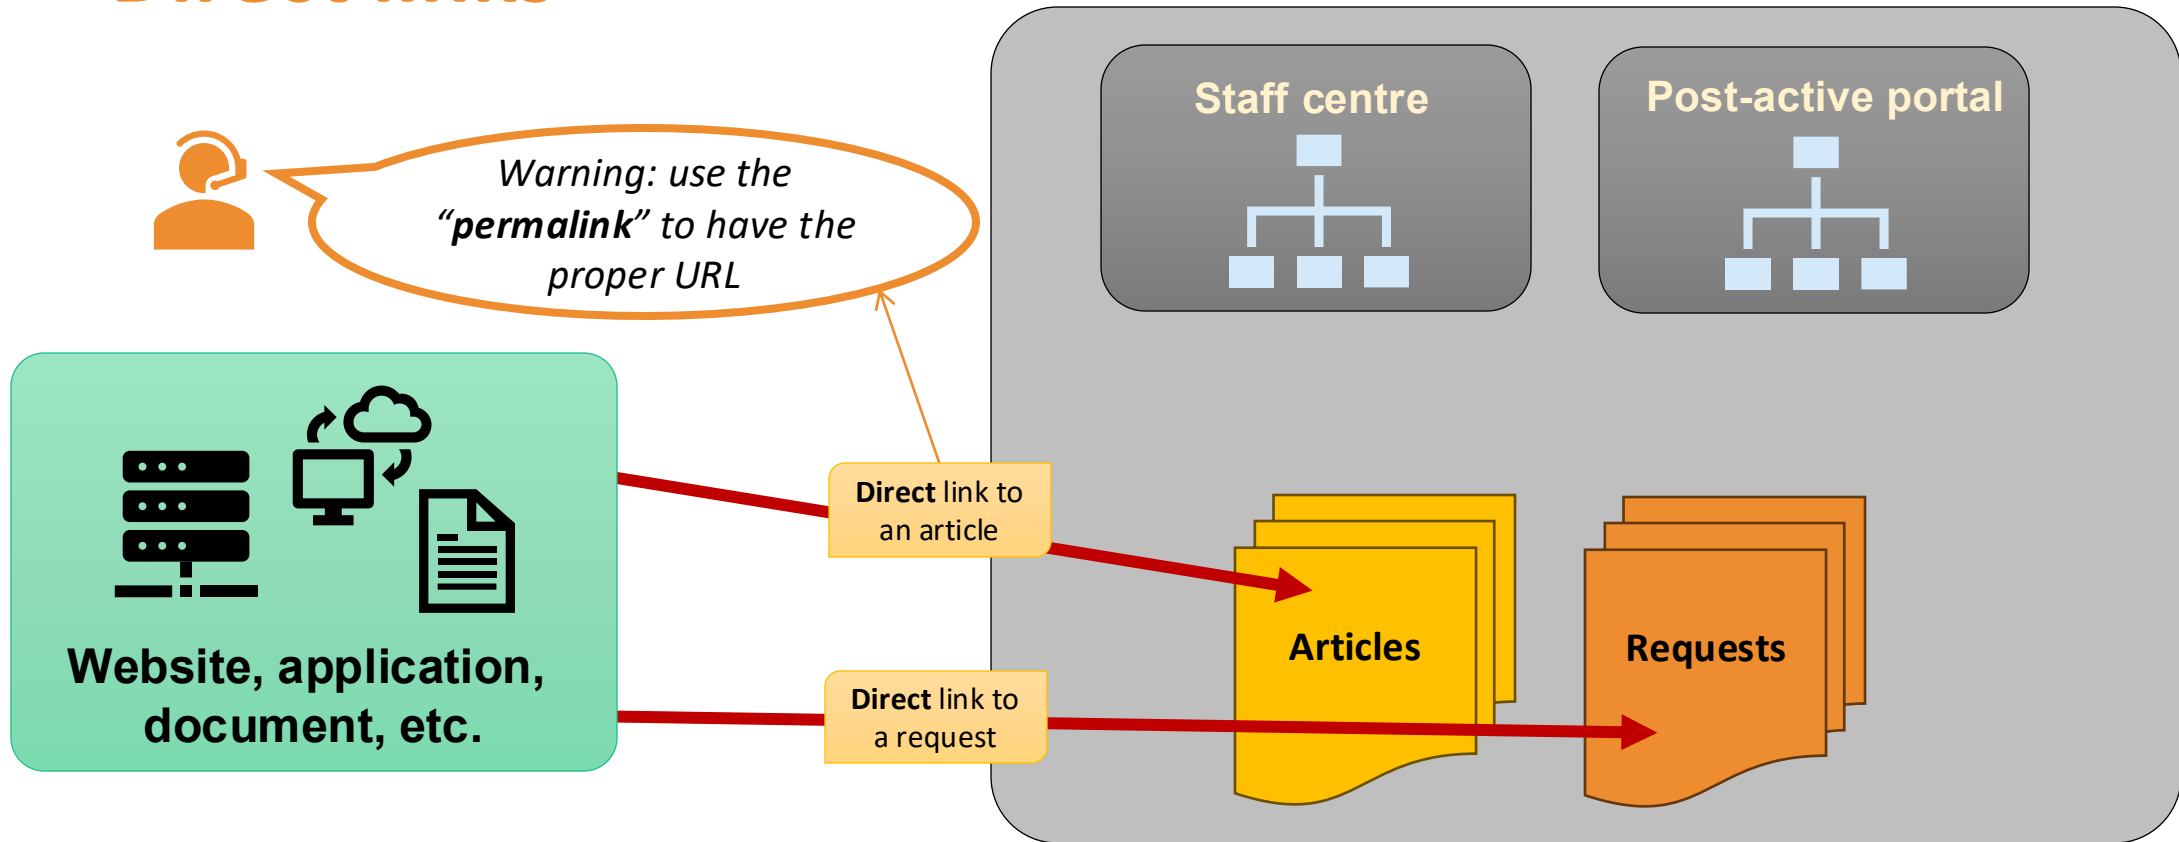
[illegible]

Staff centre

Post-active portal

Warning: use the "**permalink**" to have the proper URL

**Direct** link to an article

**Direct** link to a request

Articles

Requests

Website, application, document, etc.